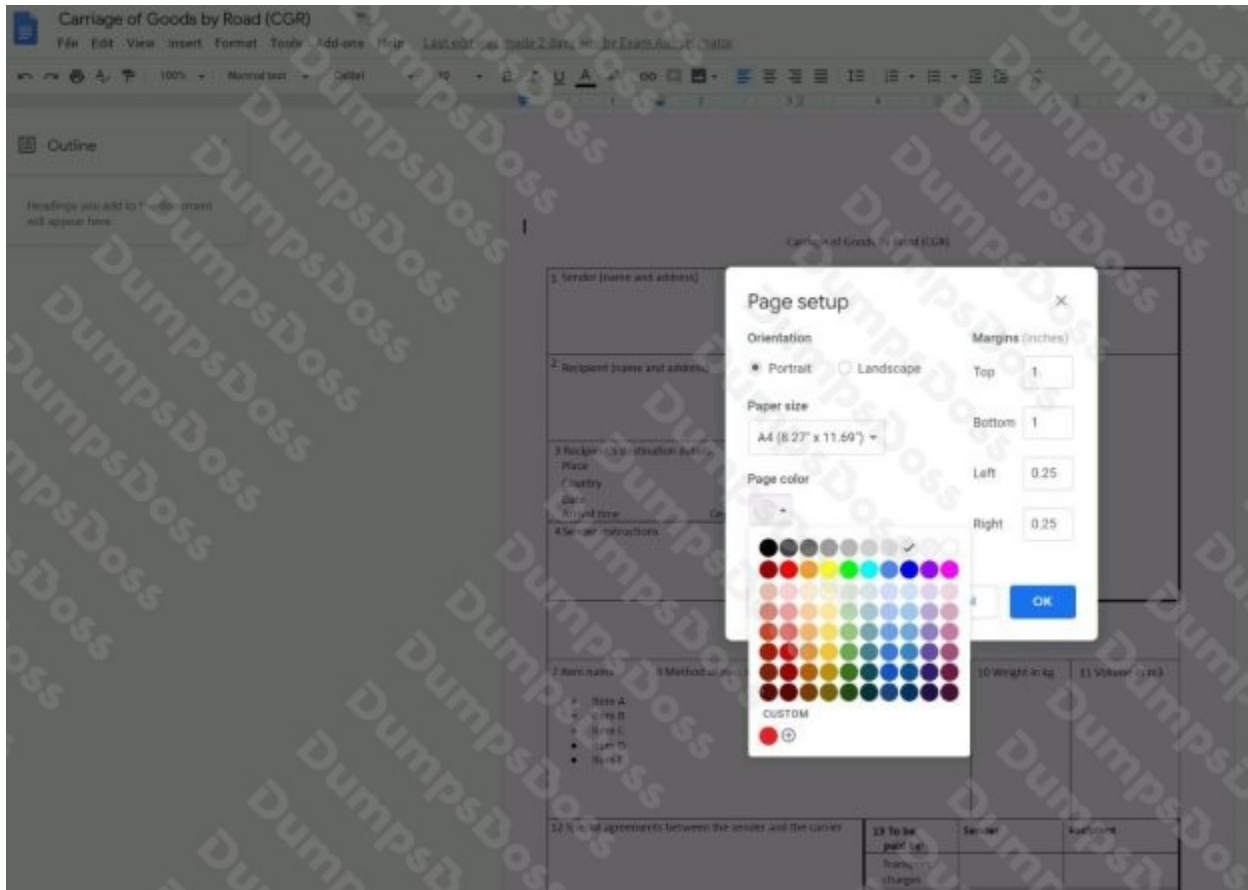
Carriage of Goods by Road (CGR)
File Edit View Insert Format Tools Add-ons Help Last edit was made 2 days ago by Exam Administrator

100% Normal text Calibri 10

Outline

Headings you add to the document will appear here.

Carriage of Goods by Road (CGR)

1 Sender (name and address)

2 Recipient (name and address)

3 Recipient's destination details
Place
Country
Date
Arrival time

4 Sender instructions

7 Item name
9 Method of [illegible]
10 Weight in kg
11 Volume in m3

Item A
Item B
Item C
Item D
Item E

12 Special agreements between the sender and the carrier
13 To be paid by:
Sender
Recipient
Transport charges

Page setup
Orientation
Portrait
Landscape
Paper size
A4 (8.27" x 11.69")
Page color
Margins (inches)
Top 1
Bottom 1
Left 0.25
Right 0.25
CUSTOM
OK

DumpsBoss